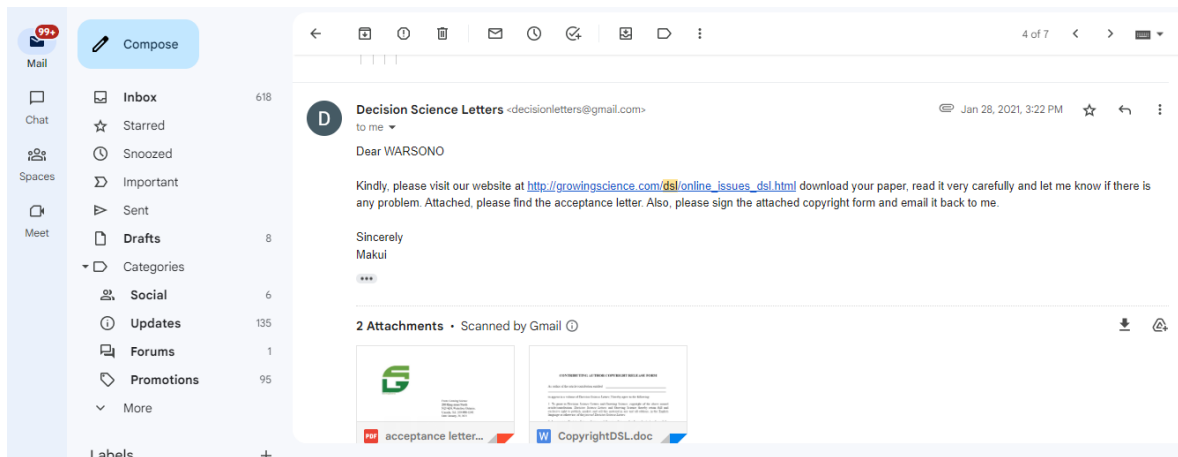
99+
Mail
Chat
Spaces
Meet

Compose

Inbox 618
Starred
Snoozed
Important
Sent
Drafts 8
Categories
Social 6
Updates 135
Forums 1
Promotions 95
More

Labels +

4 of 7

Decision Science Letters <decisionletters@gmail.com>
to me
Jan 28, 2021, 3:22 PM

Dear WARSONO

Kindly, please visit our website at http://growingscience.com/dsl/online_issues_dsl.html download your paper, read it very carefully and let me know if there is any problem. Attached, please find the acceptance letter. Also, please sign the attached copyright form and email it back to me.

Sincerely
Makui

2 Attachments • Scanned by Gmail

CONTRIBUTING AUTHOR COPYRIGHT RELEASE FORM

acceptance letter...
CopyrightDSL.doc